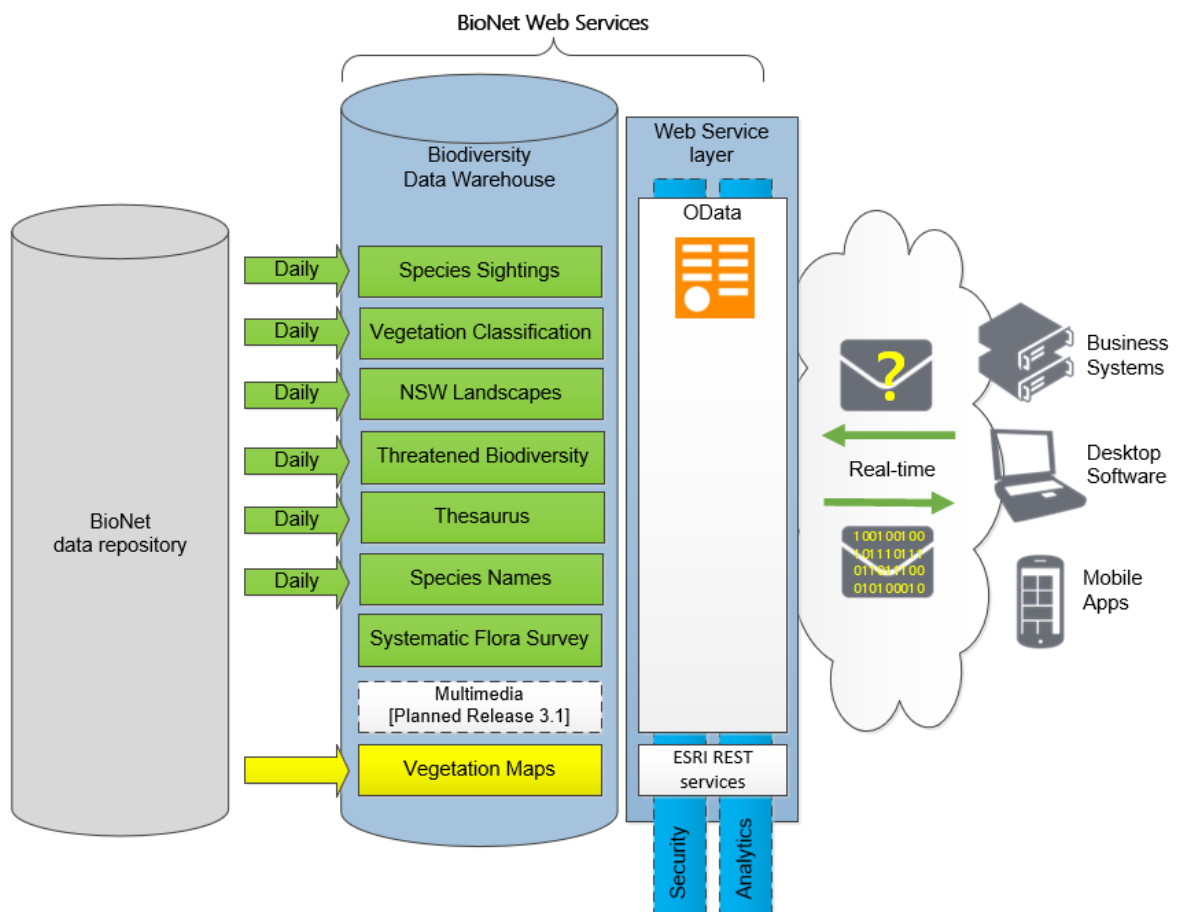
BioNet Web Services

BioNet data repository

Biodiversity Data Warehouse

Daily
Species Sightings

Daily
Vegetation Classification

Daily
NSW Landscapes

Daily
Threatened Biodiversity

Daily
Thesaurus

Daily
Species Names

Systematic Flora Survey

Multimedia [Planned Release 3.1]

Vegetation Maps

Web Service layer

OData

ESRI REST services

Security

Analytics

?

Real-time

1001001 00
1011101 11
011011 100
0101000 10

Business Systems

Desktop Software

Mobile Apps